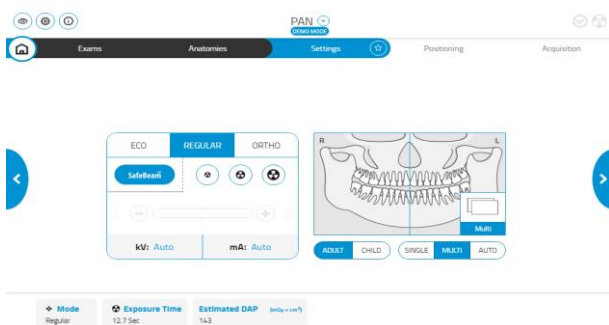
PAN
DEMO MODE

Exams
Anatomies
Settings
Positioning
Acquisition

ECO
REGULAR
ORTHO
SafeBeam

kV: Auto
mA: Auto

R
L
Multi

ADULT
CHILD
SINGLE
MULTI
AUTO

Mode
Regular
Exposure Time
12.7 Sec
Estimated DAP (mGy × cm²)
143